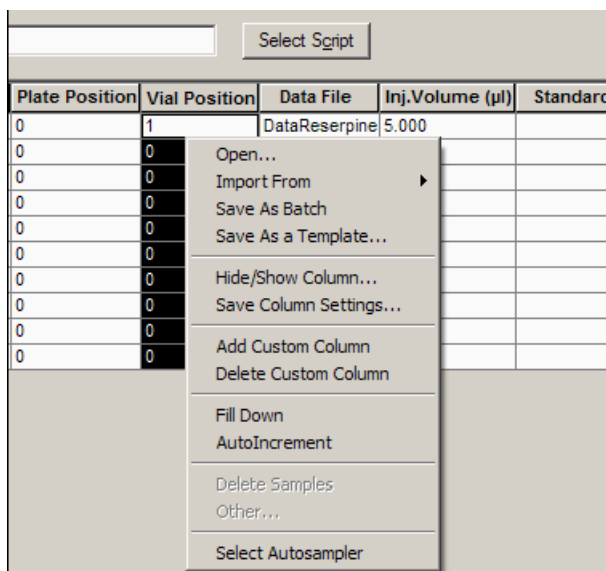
Select Script

| Plate Position | Vial Position | Data File | Inj.Volume (µl) | Standarc |
|---|---|---|---|---|
| 0 | 1 | DataReserpine | 5.000 | |
| 0 | 0 | | | |
| 0 | 0 | | | |
| 0 | 0 | | | |
| 0 | 0 | | | |
| 0 | 0 | | | |
| 0 | 0 | | | |
| 0 | 0 | | | |
| 0 | 0 | | | |
| 0 | 0 | | | |

Open...
Import From
Save As Batch
Save As a Template...

Hide/Show Column...
Save Column Settings...

Add Custom Column
Delete Custom Column

Fill Down
AutoIncrement

Delete Samples
Other...

Select Autosampler